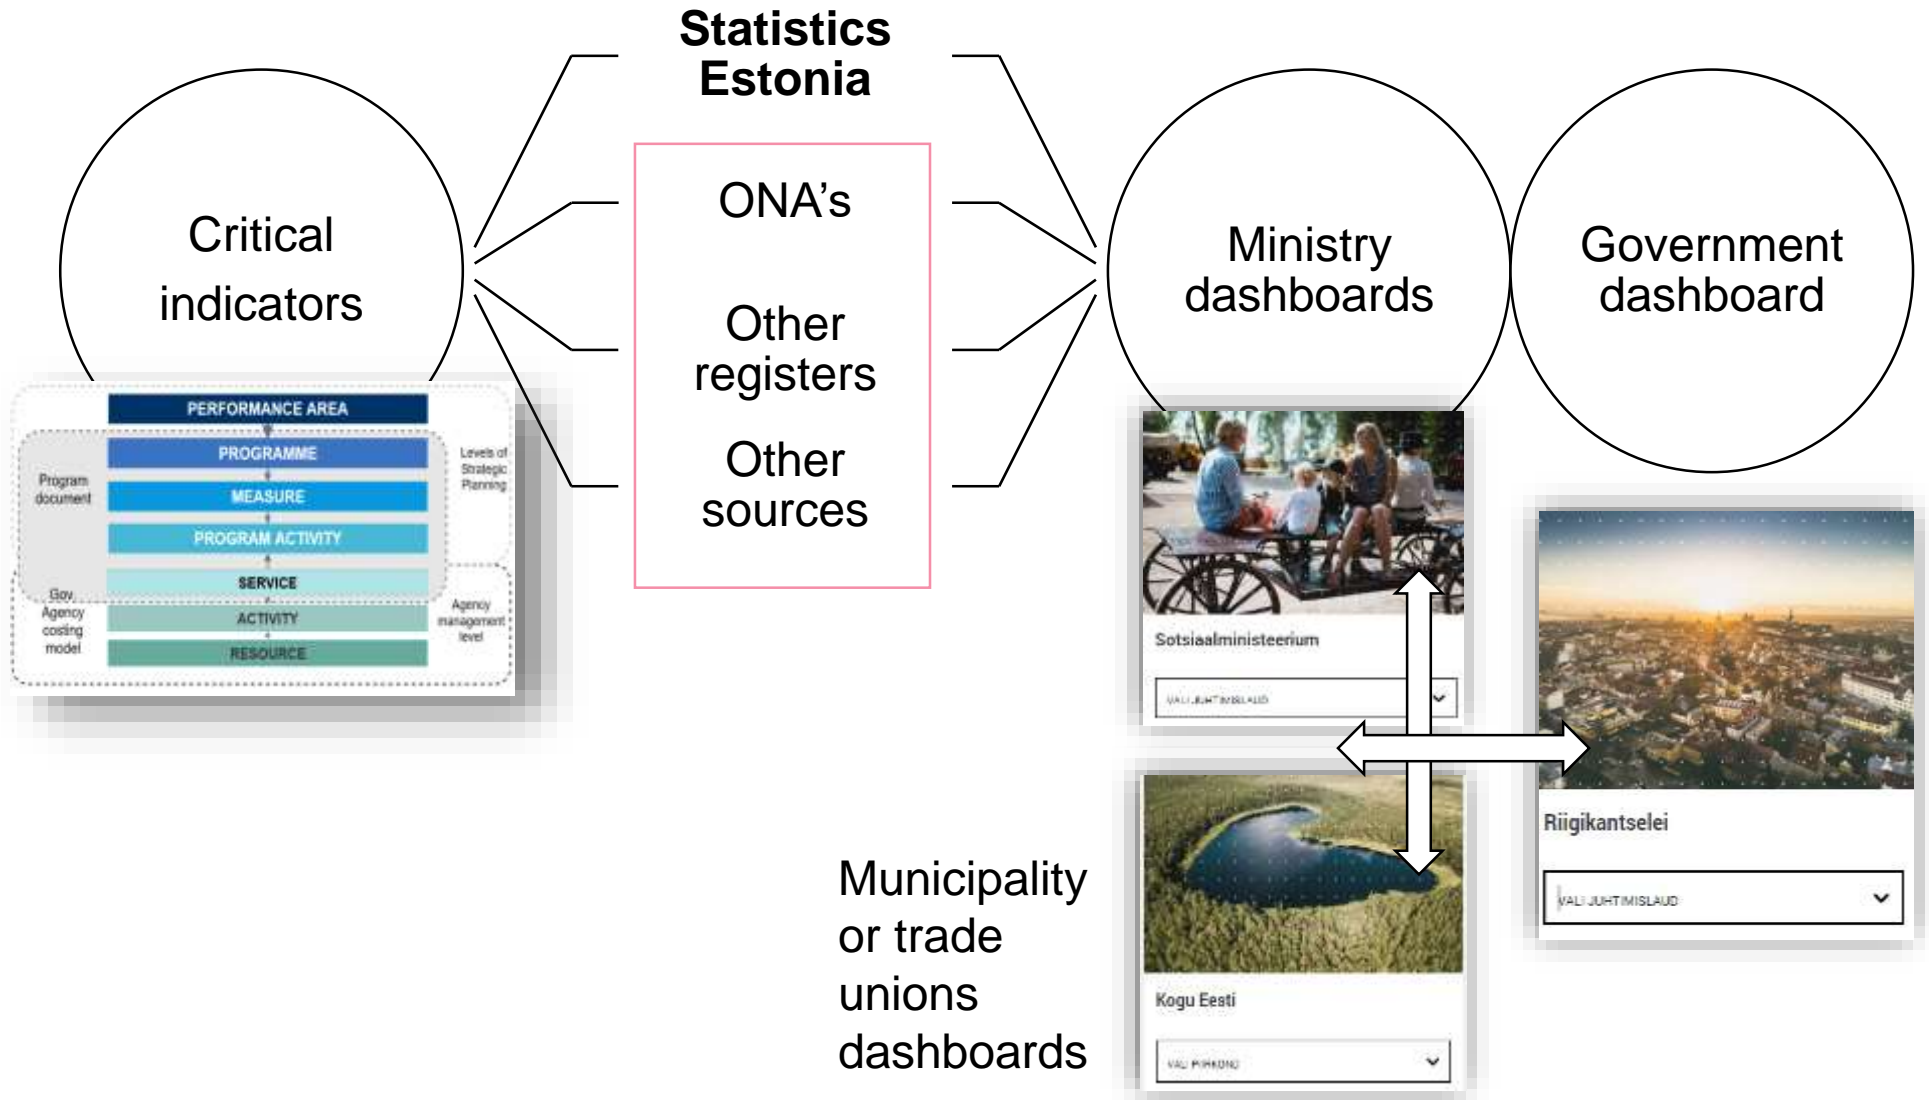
Statistics Estonia

Critical indicators

ONA's

Other registers

Other sources

Ministry dashboards

Government dashboard

PERFORMANCE AREA
PROGRAMME
MEASURE
PROGRAM ACTIVITY
SERVICE
ACTIVITY
RESOURCE
Program document
Levels of Strategic Planning
Gov. Agency costing model
Agency management level

Sotsiaalministeerium
VALI JUHTIMISLAUD

Riigikantselei
VALI JUHTIMISLAUD

Municipality or trade unions dashboards

Kogu Eesti
VALI PIIRKOND